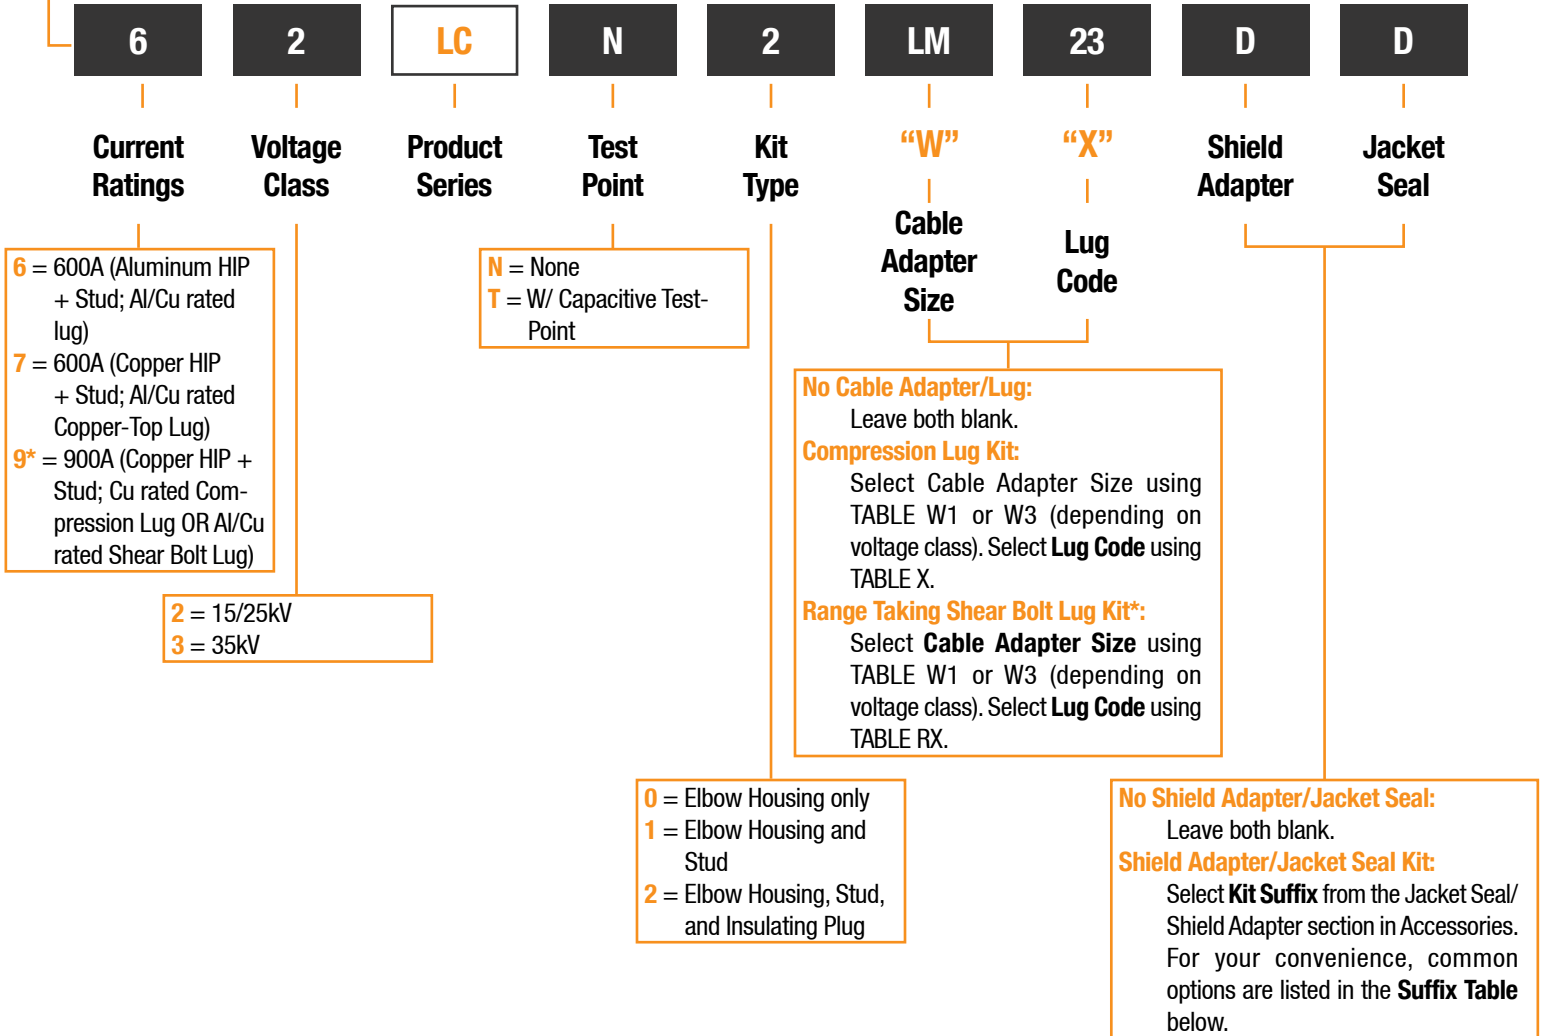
6 2 LC N 2 LM 23 D D

Current Ratings

Voltage Class

Product Series

Test Point

Kit Type

"W" Cable Adapter Size

"X" Lug Code

Shield Adapter

Jacket Seal

6 = 600A (Aluminum HIP + Stud; Al/Cu rated lug)
7 = 600A (Copper HIP + Stud; Al/Cu rated Copper-Top Lug)
9* = 900A (Copper HIP + Stud; Cu rated Compression Lug OR Al/Cu rated Shear Bolt Lug)

2 = 15/25kV
3 = 35kV

N = None
T = W/ Capacitive Test-Point

No Cable Adapter/Lug:
Leave both blank.
Compression Lug Kit:
Select Cable Adapter Size using TABLE W1 or W3 (depending on voltage class). Select **Lug Code** using TABLE X.
Range Taking Shear Bolt Lug Kit*:
Select **Cable Adapter Size** using TABLE W1 or W3 (depending on voltage class). Select **Lug Code** using TABLE RX.

0 = Elbow Housing only
1 = Elbow Housing and Stud
2 = Elbow Housing, Stud, and Insulating Plug

No Shield Adapter/Jacket Seal:
Leave both blank.
Shield Adapter/Jacket Seal Kit:
Select **Kit Suffix** from the Jacket Seal/ Shield Adapter section in Accessories. For your convenience, common options are listed in the **Suffix Table** below.